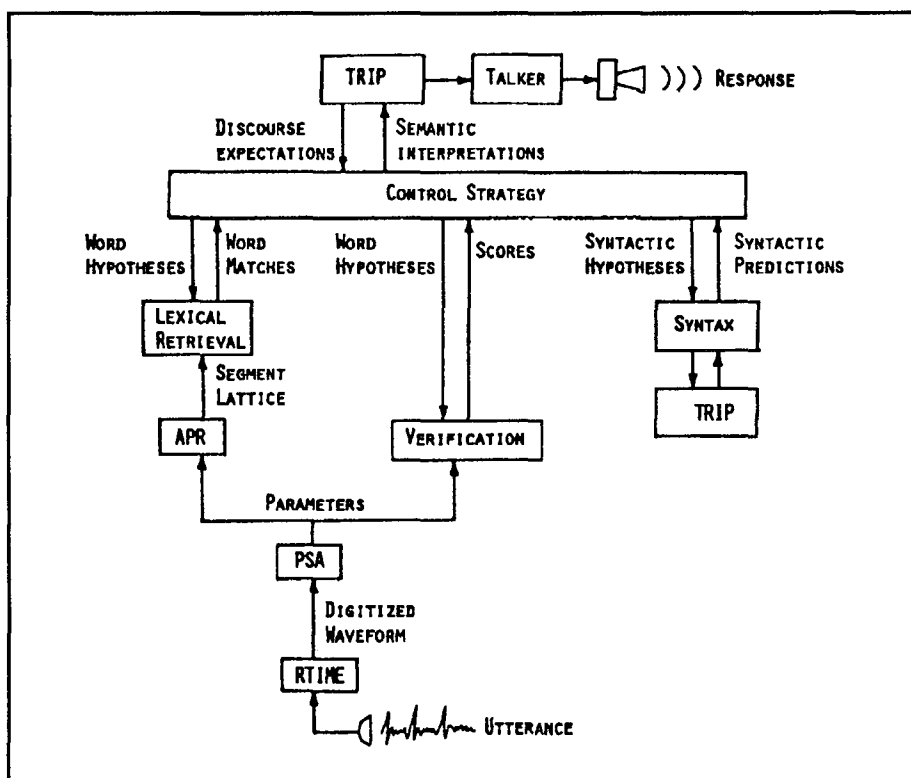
TRIP

TALKER

RESPONSE

DISCOURSE EXPECTATIONS

SEMANTIC INTERPRETATIONS

CONTROL STRATEGY

WORD HYPOTHESES

WORD MATCHES

WORD HYPOTHESES

SCORES

SYNTACTIC HYPOTHESES

SYNTACTIC PREDICTIONS

LEXICAL RETRIEVAL

SEGMENT LATTICE

SYNTAX

TRIP

APR

VERIFICATION

PARAMETERS

PSA

DIGITIZED WAVEFORM

RTIME

UTTERANCE